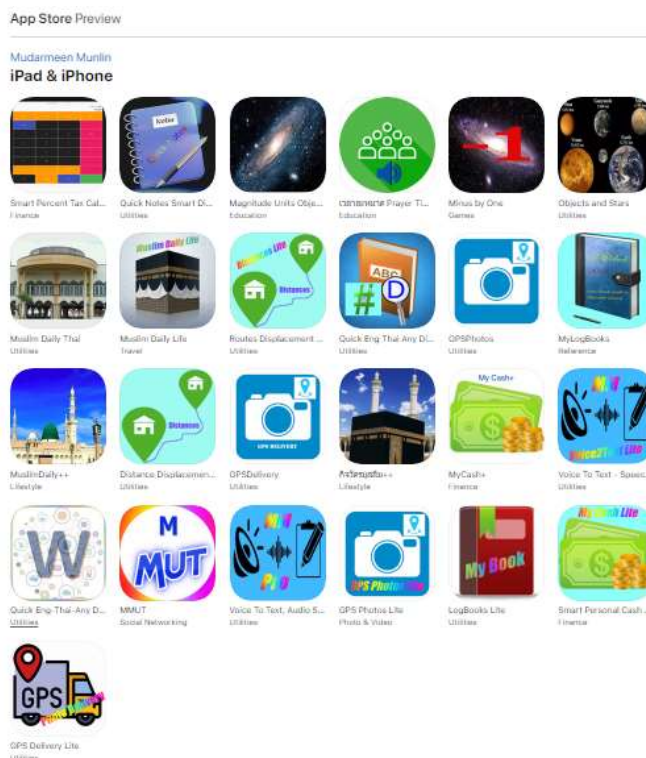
App Store Preview

Mudarmeen Munlin
iPad & iPhone

Smart Percent Tax Cal...
Finance

Quick Notes Smart Di...
Utilities

Magnitude Units Obje...
Education

เวลาละหมาด Prayer Ti...
Education

Minus by One
Games

Objects and Stars
Utilities

Muslim Daily Thai
Utilities

Muslim Daily Life
Travel

Routes Displacement ...
Utilities

Quick Eng Thai Any Di...
Utilities

GPSPhotos
Utilities

MyLogBooks
Reference

MuslimDaily++
Lifestyle

Distance Displacemen...
Utilities

GPSDelivery
Utilities

กิจวัตรมุสลิม++
Lifestyle

MyCash+
Finance

Voice To Text - Speec...
Utilities

Quick Eng-Thai-Any D...
Utilities

MMUT
Social Networking

Voice To Text, Audio S...
Utilities

GPS Photos Lite
Photo & Video

LogBooks Lite
Utilities

Smart Personal Cash ...
Finance

GPS Delivery Lite
Utilities